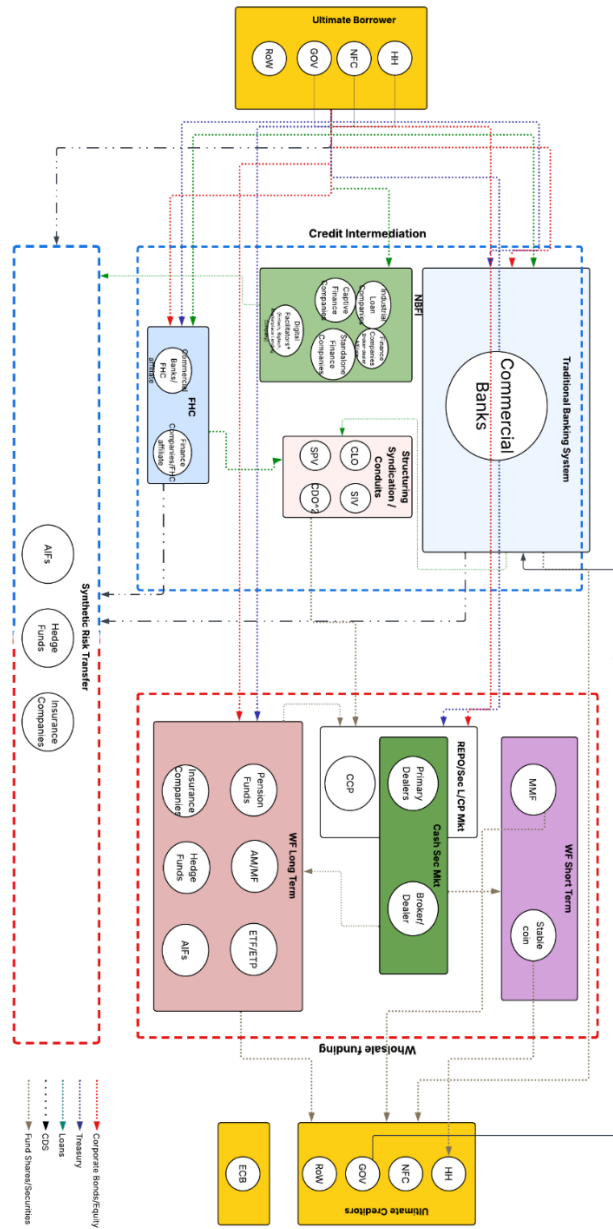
Ultimate Borrower

RoW

GOV

NFC

HH

Credit Intermediation

NBFI

Industrial Loan Companies

Companies in Finance

Captive Finance Companies

Standalone Finance Companies

Digital Facilitators

FHC

Commercial Banks/ FHC affiliate

Finance Companies/FHC affiliate

Structuring / Syndication / Conduits

CLO

SPV

SIV

CDO^2

Traditional Banking System

Commercial Banks

Synthetic Risk Transfer

AIFs

Hedge Funds

Insurance Companies

REPO/Sec L/CP Mkt

CCP

Cash Sec Mkt

Primary Dealers

Broker/ Dealer

WF Long Term

Pension Funds

AM/MF

ETF/ETP

Insurance Companies

Hedge Funds

AIFs

WF Short Term

MMF

Stable coin

Wholesale funding

Corporate Bonds/Equity

Treasury

Loans

CDS

Fund Shares/Securities

ECB

Ultimate Creditors

RoW

GOV

NFC

HH